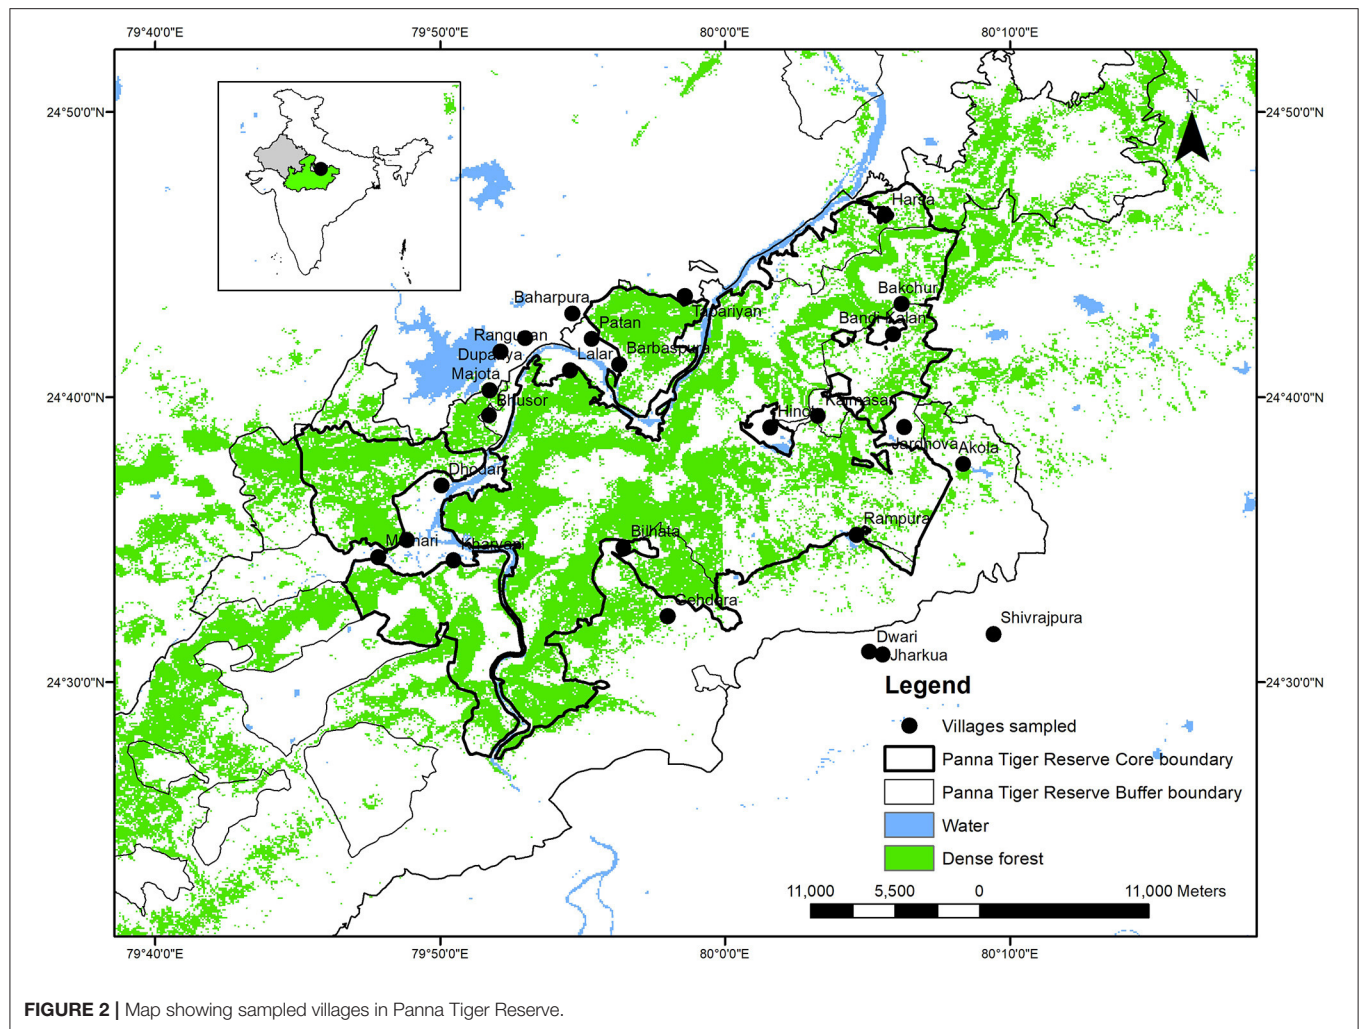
79°40'0"E 79°50'0"E 80°0'0"E 80°10'0"E

24°50'0"N 24°40'0"N 24°30'0"N

24°50'0"N 24°40'0"N 24°30'0"N

N

Harsa
Bakchur
Bandi Kalan
Tapariyan
Baharpura
Patan
Ranguwan
Dupariya
Lalar
Barbaspura
Majota
Bhusor
Hinota
Kamasan
Jardhova
Akola
Dhodan
Rampura
Bilhata
Manari
Kharyani
Gehdara
Shivrajpura
Dwari
Jharkua

Legend
Villages sampled
Panna Tiger Reserve Core boundary
Panna Tiger Reserve Buffer boundary
Water
Dense forest

11,000 5,500 0 11,000 Meters

79°40'0"E 79°50'0"E 80°0'0"E 80°10'0"E

FIGURE 2 | Map showing sampled villages in Panna Tiger Reserve.